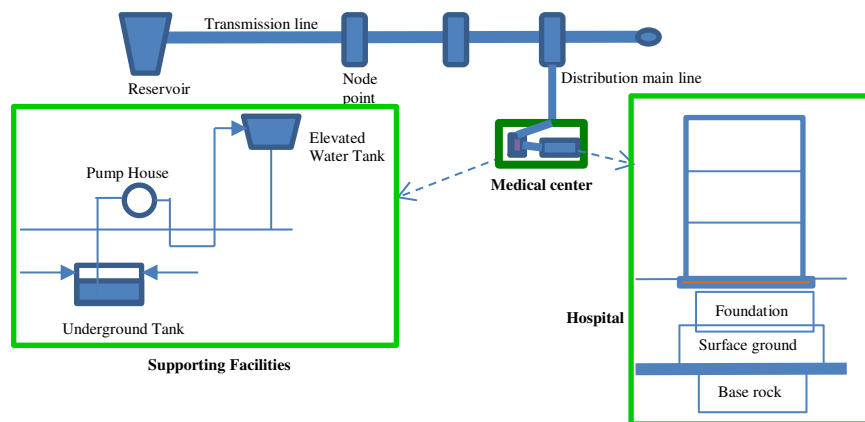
Transmission line

Reservoir

Node point

Distribution main line

Elevated Water Tank

Pump House

Medical center

Underground Tank

Supporting Facilities

Hospital

Foundation

Surface ground

Base rock